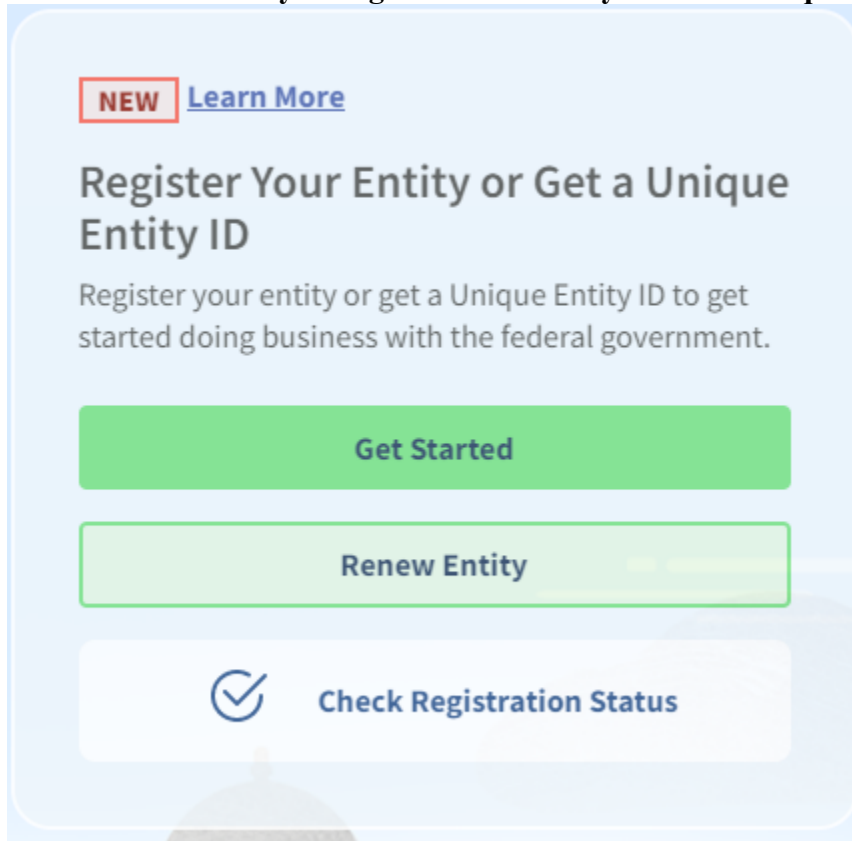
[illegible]

NEW Learn More

Register Your Entity or Get a Unique Entity ID

Register your entity or get a Unique Entity ID to get started doing business with the federal government.

Get Started

Renew Entity

Check Registration Status